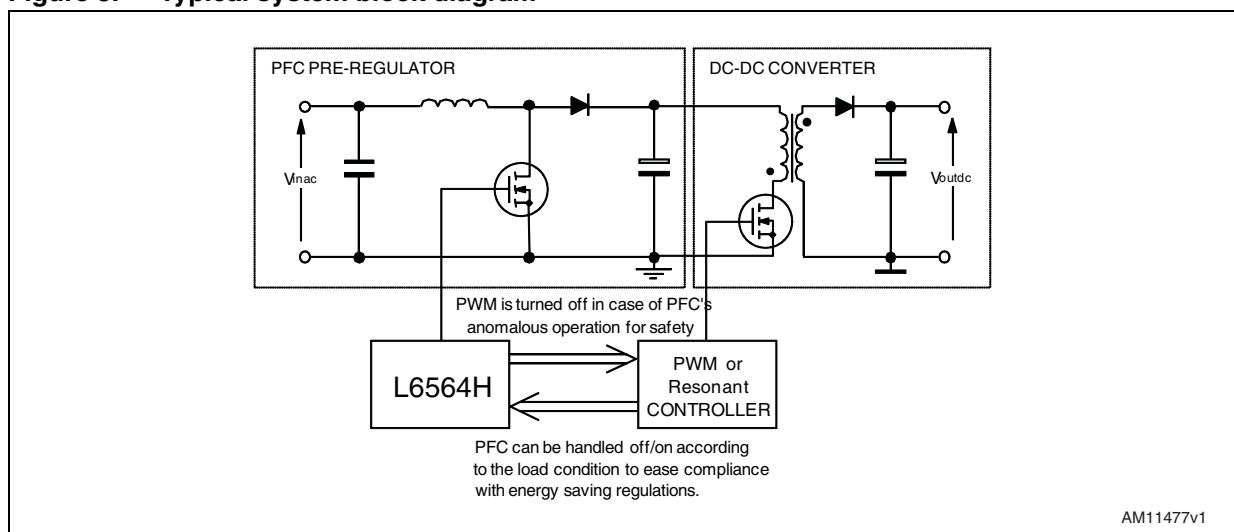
PFC PRE-REGULATOR

DC-DC CONVERTER

Vinac

Voutdc

PWM is turned off in case of PFC's anomalous operation for safety

L6564H

PWM or Resonant CONTROLLER

PFC can be handled off/on according to the load condition to ease compliance with energy saving regulations.

AM11477v1